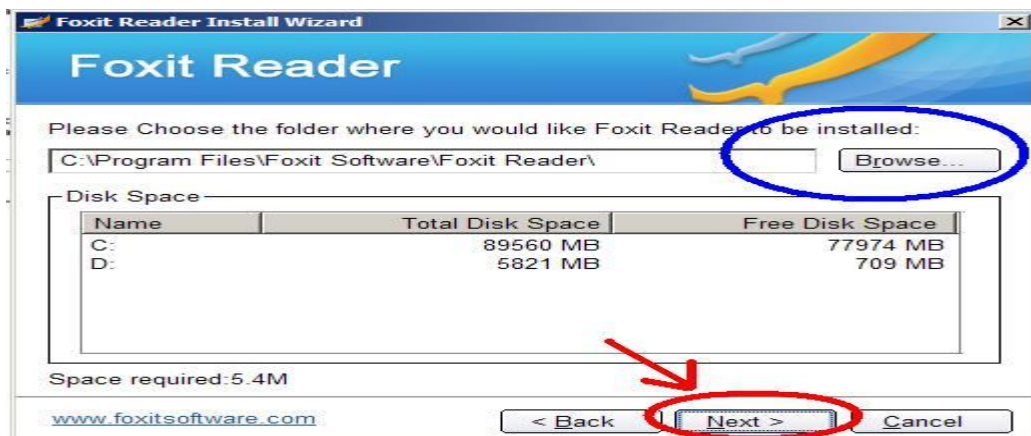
Foxit Reader Install Wizard

Foxit Reader

Please Choose the folder where you would like Foxit Reader to be installed:

C:\Program Files\Foxit Software\Foxit Reader\

Browse...

Disk Space

| Name | Total Disk Space | Free Disk Space |
|---|---|---|
| C: | 89560 MB | 77974 MB |
| D: | 5821 MB | 709 MB |

Space required:5.4M

www.foxitsoftware.com

< Back

Next >

Cancel